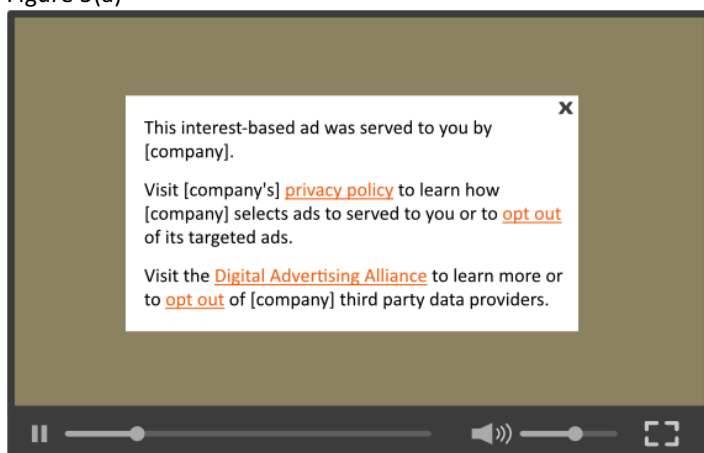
Figure 5(d)

x

This interest-based ad was served to you by [company].

Visit [company's] privacy policy to learn how [company] selects ads to served to you or to opt out of its targeted ads.

Visit the Digital Advertising Alliance to learn more or to opt out of [company] third party data providers.